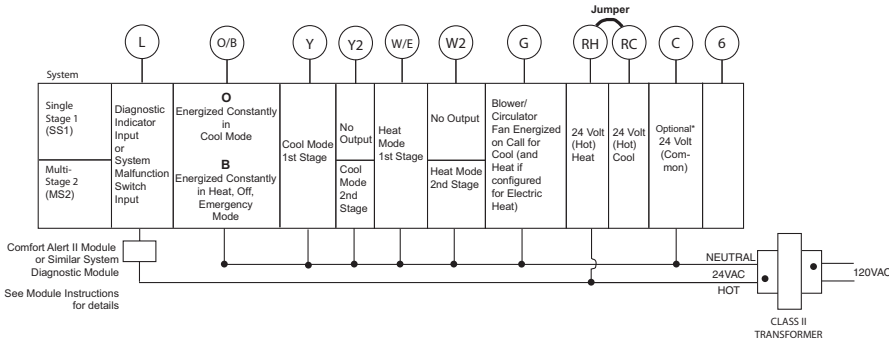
Jumper

L O/B Y Y2 W/E W2 G RH RC C 6

System

| Single Stage 1 (SS1) / Multi-Stage 2 (MS2) | Diagnostic Indicator Input or System Malfunction Switch Input | **O** Energized Constantly in Cool Mode **B** Energized Constantly in Heat, Off, Emergency Mode | Cool Mode 1st Stage | No Output / Cool Mode 2nd Stage | Heat Mode 1st Stage | No Output / Heat Mode 2nd Stage | Blower/ Circulator Fan Energized on Call for Cool (and Heat if configured for Electric Heat) | 24 Volt (Hot) Heat | 24 Volt (Hot) Cool | Optional* 24 Volt (Common) | |
|---|---|---|---|---|---|---|---|---|---|---|---|

Comfort Alert II Module or Similar System Diagnostic Module

See Module Instructions for details

NEUTRAL
24VAC
HOT

120VAC

CLASS II TRANSFORMER